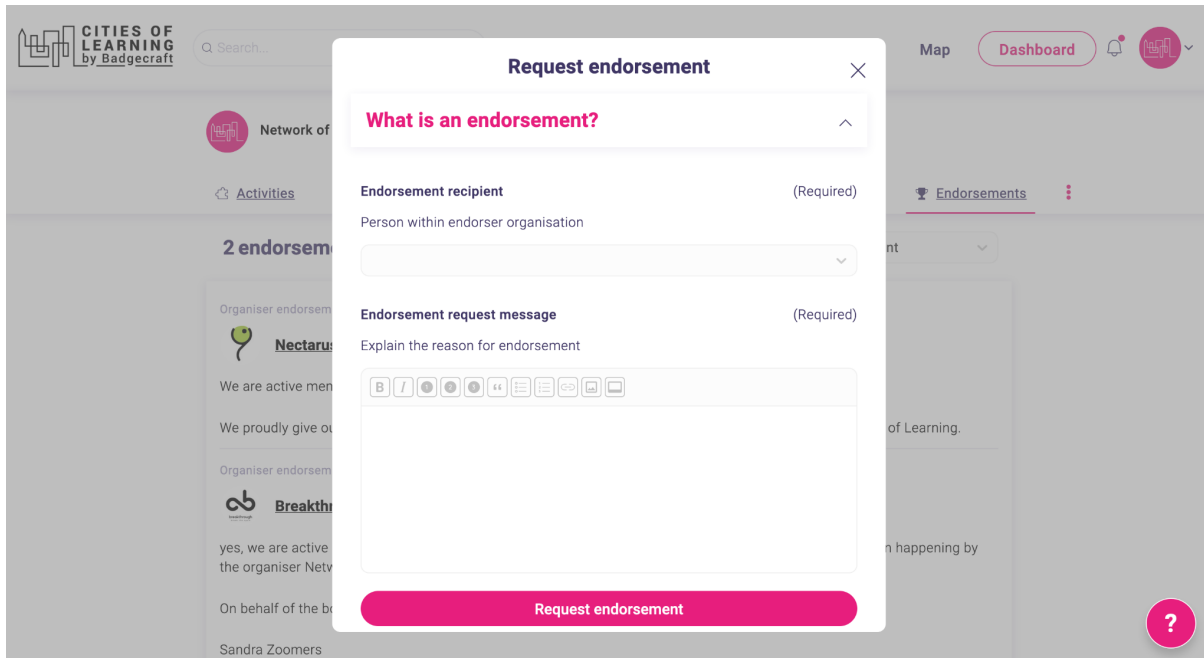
CITIES OF LEARNING by Badgecraft

Search...

Map

Dashboard

Network of

Activities

Endorsements

2 endorsem

nt

Organiser endorsem

Nectarus

We are active men

We proudly give ou

of Learning.

Organiser endorsem

Breakthr

yes, we are active

n happening by

the organiser Netv

On behalf of the bo

Sandra Zoomers

Request endorsement

What is an endorsement?

Endorsement recipient

(Required)

Person within endorser organisation

Endorsement request message

(Required)

Explain the reason for endorsement

B I

Request endorsement

?